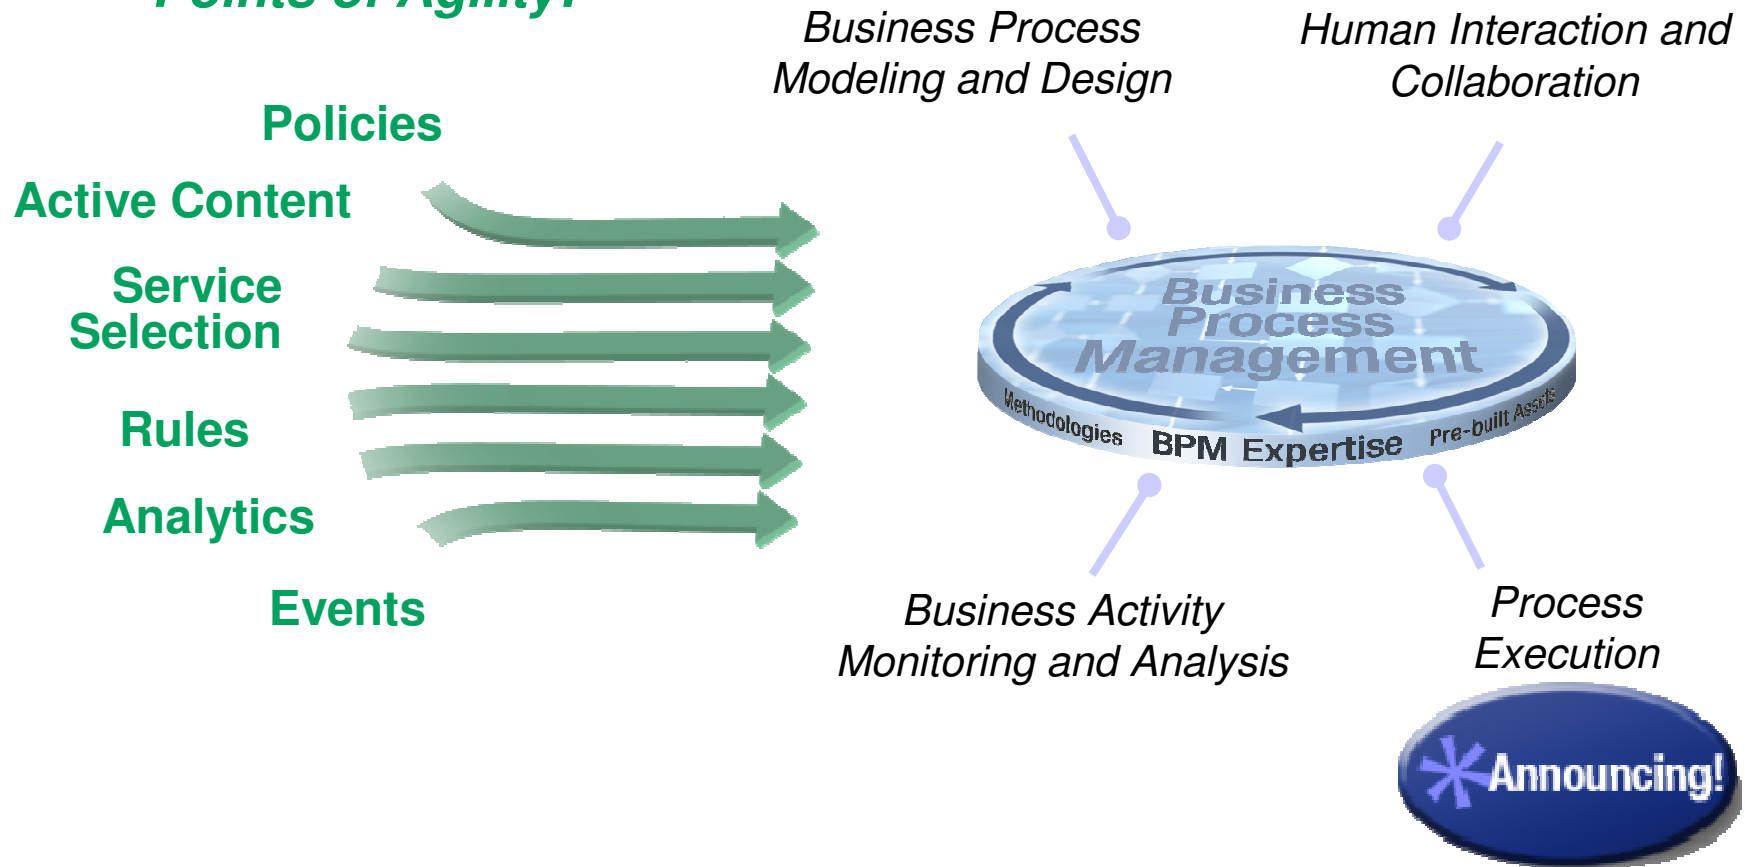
Points of Agility:

Policies

Active Content

Service Selection

Rules

Analytics

Events

Business Process Modeling and Design

Human Interaction and Collaboration

Business Process Management

Methodologies BPM Expertise Pre-built Assets

Business Activity Monitoring and Analysis

Process Execution

Announcing!